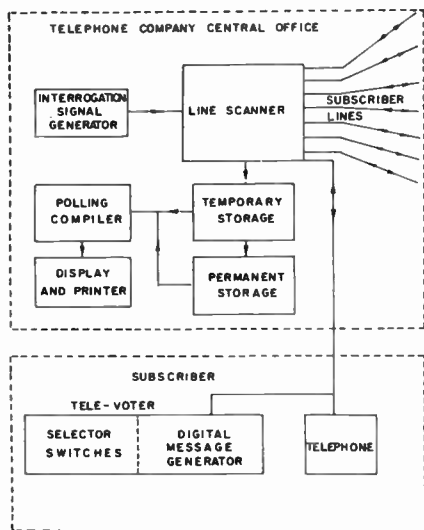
TELEPHONE COMPANY CENTRAL OFFICE

INTERROGATION SIGNAL GENERATOR

LINE SCANNER

SUBSCRIBER LINES

POLLING COMPILER

TEMPORARY STORAGE

DISPLAY AND PRINTER

PERMANENT STORAGE

SUBSCRIBER

TELE-VOTER

SELECTOR SWITCHES

DIGITAL MESSAGE GENERATOR

TELEPHONE